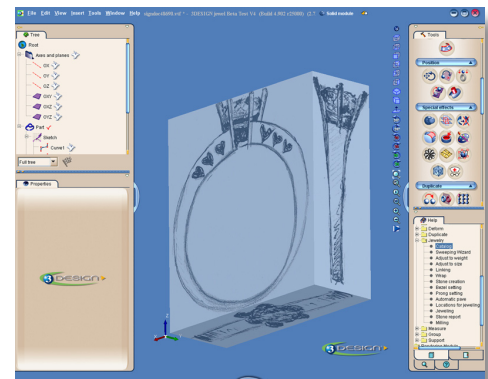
File Edit View Insert Tools Window Help signaltw-08691.vrd - 3DESIGN Jewel Beta Test V4 (Build 4.902 r29900) (1.7 Solid module

Tree
Root
Axes and planes
OX
OY
OZ
OXY
OXZ
OYZ
Part
Sketch
Curve1
Full tree

Properties

3DESIGN

Tools
Position
Special effects
Duplicate

Help
Deform
Duplicate
Jewelry
Sweeping Wizard
Adjust to weight
Adjust to size
Limiting
Wrap
Stone creation
Bezel setting
Prong setting
Automatic pave
Locations for jeweling
Jeweling
Stone report
Milling
Measure
Group
Support

3DESIGN